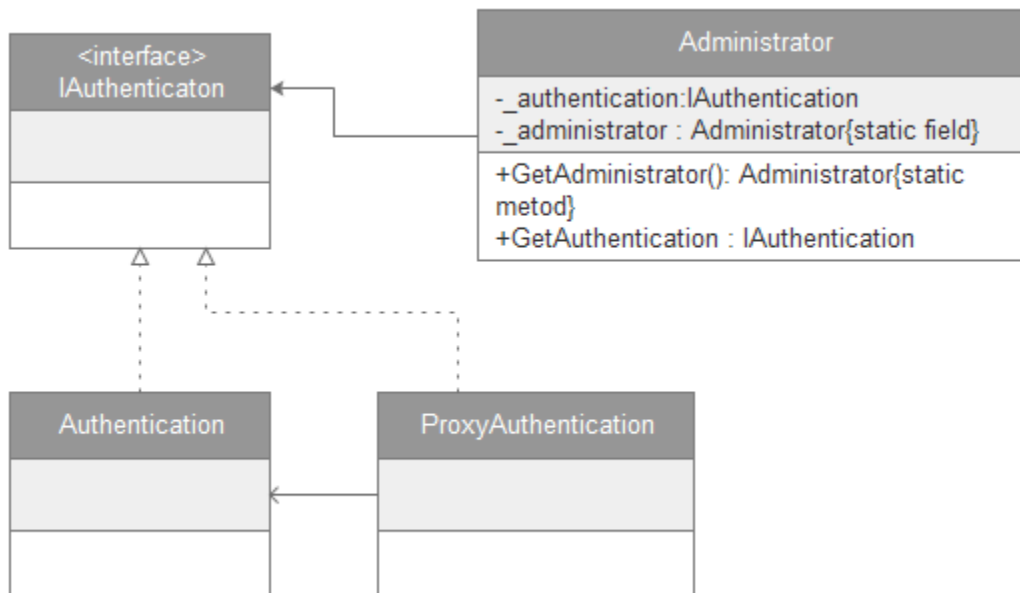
<interface>
IAuthenticaton

Administrator

-_authentication:IAuthentication
-_administrator : Administrator{static field}

+GetAdministrator(): Administrator{static metod}
+GetAuthentication : IAuthentication

Authentication

ProxyAuthentication